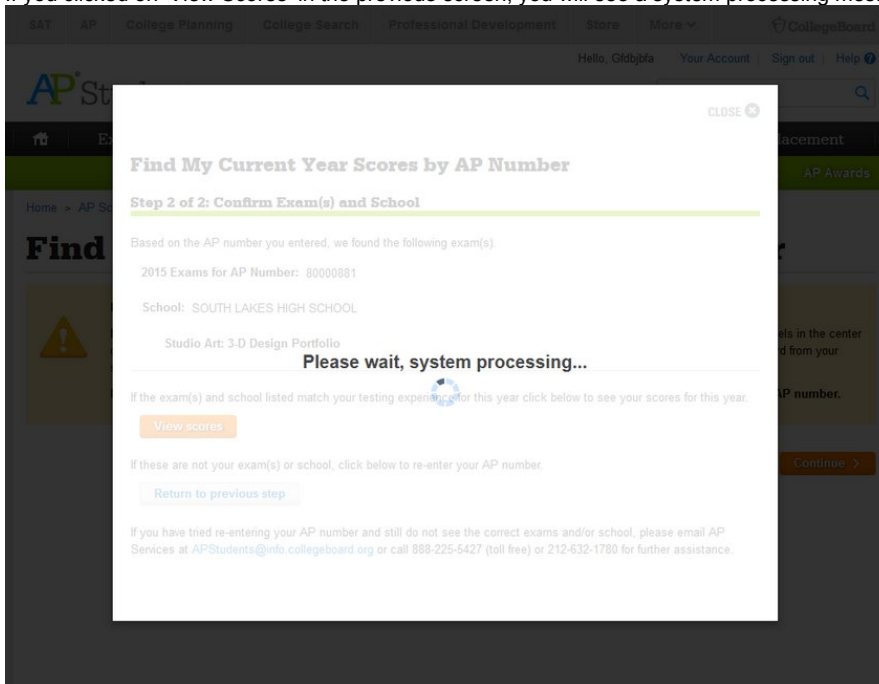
If you clicked on "View Scores" in the previous screen, you will see a system processing mess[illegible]

SAT AP College Planning College Search Professional Development Store More CollegeBoard

Hello, Gfdbjbfa Your Account Sign out Help

AP St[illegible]

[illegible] Ex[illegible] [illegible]lacement

AP Awards

Home > AP Sc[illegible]

Find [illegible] r

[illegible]els in the center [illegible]d from your

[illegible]P number.

Continue >

CLOSE

Find My Current Year Scores by AP Number

Step 2 of 2: Confirm Exam(s) and School

Based on the AP number you entered, we found the following exam(s).

2015 Exams for AP Number: 80000881

School: SOUTH LAKES HIGH SCHOOL

Studio Art: 3-D Design Portfolio

Please wait, system processing...

If the exam(s) and school listed match your testing experien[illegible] for this year click below to see your scores for this year.

View scores

If these are not your exam(s) or school, click below to re-enter your AP number.

Return to previous step

If you have tried re-entering your AP number and still do not see the correct exams and/or school, please email AP Services at APStudents@info.collegeboard.org or call 888-225-5427 (toll free) or 212-632-1780 for further assistance.